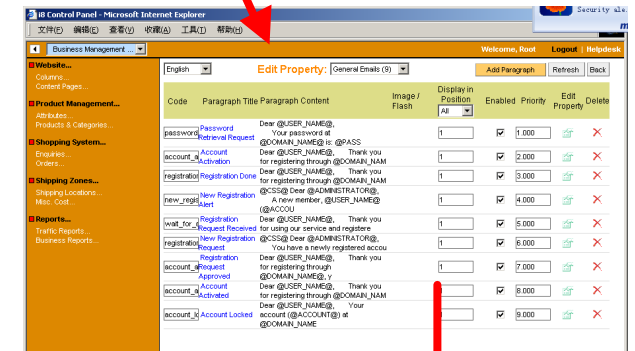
i8 Control Panel - Microsoft Internet Explorer

文件(F) 编辑(E) 查看(V) 收藏(A) 工具(T) 帮助(H)

Security ale

Business Management ...

Welcome, Root Logout | Helpdesk

Website...
Columns...
Content Pages...

Product Management...
Attributes...
Products & Categories...

Shopping System...
Enquiries...
Orders...

Shipping Zones...
Shipping Locations...
Misc. Cost...

Reports...
Traffic Reports...
Business Reports...

English

Edit Property: General Emails (9)

Add Paragraph Refresh Back

| Code | Paragraph Title | Paragraph Content | Image / Flash | Display in Position | Enabled | Priority | Edit Property | Delete |
|---|---|---|---|---|---|---|---|---|
| | | | | All | | | | |
| password | Password Retrieval Request | Dear @USER_NAME@, Your password at @DOMAIN_NAME@ is: @PASS | | 1 | ☑ | 1.000 | | ✕ |
| account_a | Account Activation | Dear @USER_NAME@, Thank you for registering through @DOMAIN_NAM | | 1 | ☑ | 2.000 | | ✕ |
| registration | Registration Done | Dear @USER_NAME@, Thank you for registering through @DOMAIN_NAM | | 1 | ☑ | 3.000 | | ✕ |
| new_regis | New Registration Alert | @CSS@ Dear @ADMINISTRATOR@, A new member, @USER_NAME@ (@ACCOU | | 1 | ☑ | 4.000 | | ✕ |
| wait_for_ | Registration Request Received | Dear @USER_NAME@, Thank you for using our service and registere | | 1 | ☑ | 5.000 | | ✕ |
| registration | New Registration Request | @CSS@ Dear @ADMINISTRATOR@, You have a newly registered accou | | 1 | ☑ | 6.000 | | ✕ |
| account_a | Registration Request Approved | Dear @USER_NAME@, Thank you for registering through @DOMAIN_NAME@, y | | 1 | ☑ | 7.000 | | ✕ |
| account_a | Account Activated | Dear @USER_NAME@, Thank you for registering through @DOMAIN_NAM | | | ☑ | 8.000 | | ✕ |
| account_lo | Account Locked | Dear @USER_NAME@, Your account (@ACCOUNT@) at @DOMAIN_NAME | | | ☑ | 9.000 | | ✕ |